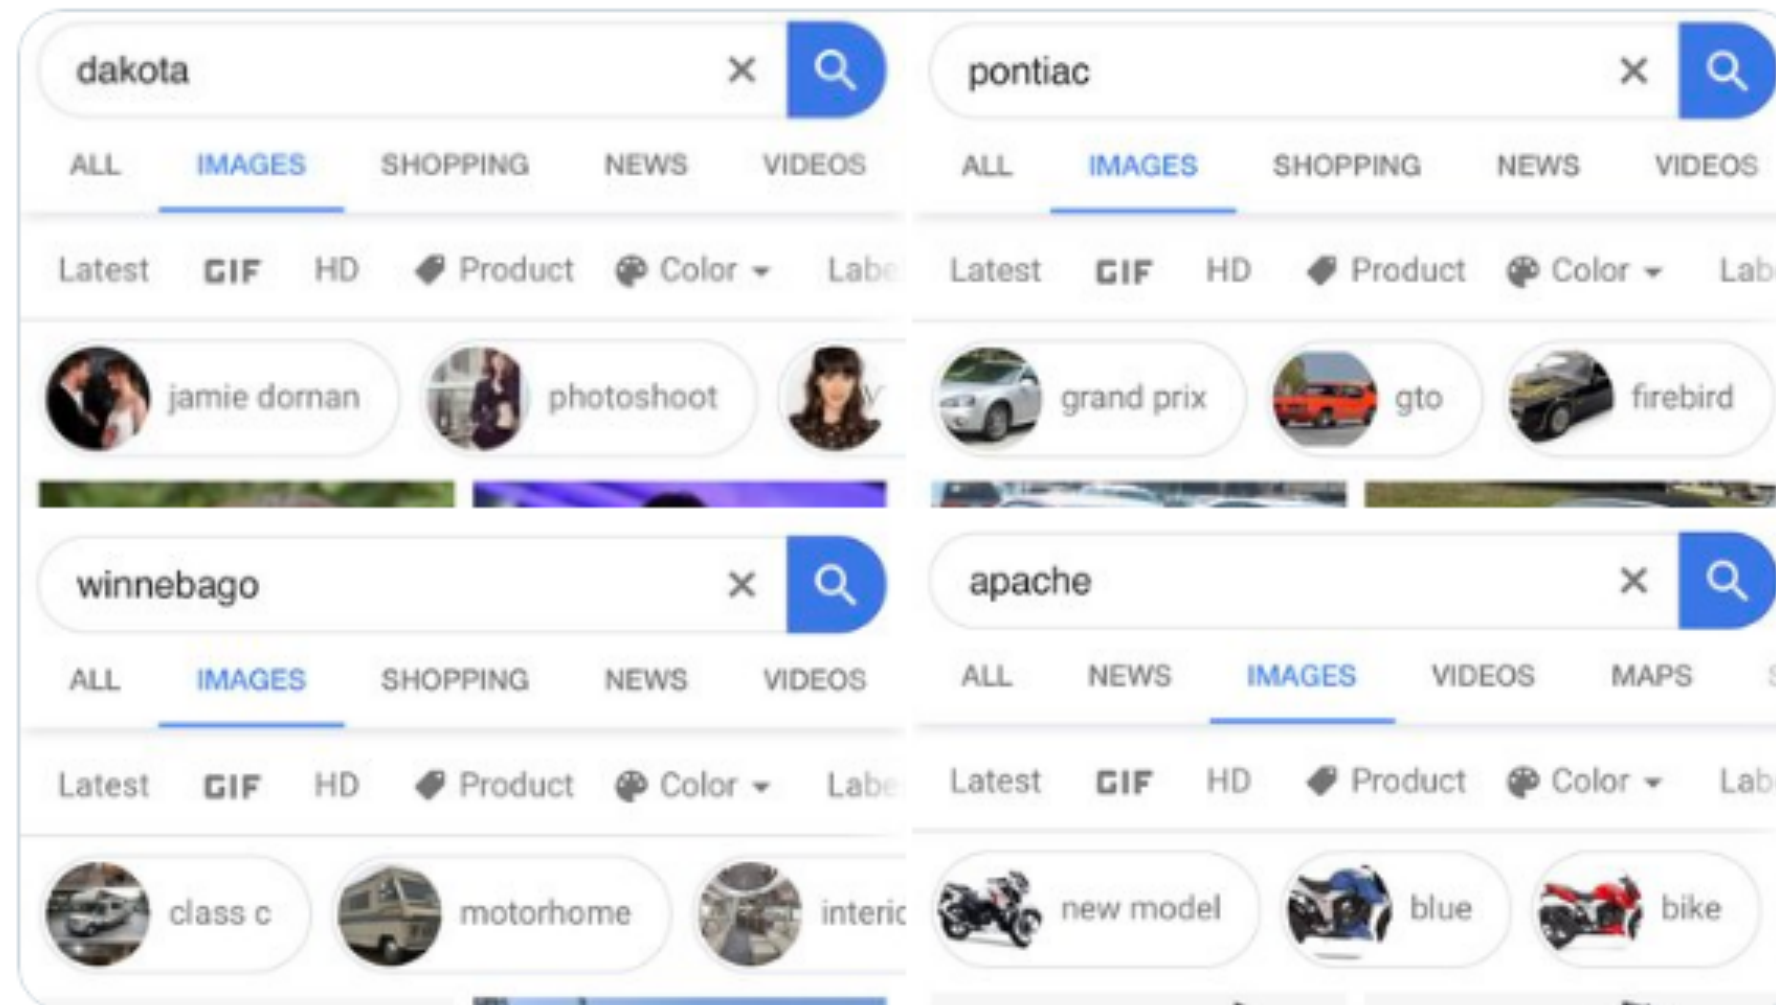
dakota

ALL IMAGES SHOPPING NEWS VIDEOS

Latest GIF HD Product Color Labe

jamie dornan photoshoot

pontiac

ALL IMAGES SHOPPING NEWS VIDEOS

Latest GIF HD Product Color Lab

grand prix gto firebird

winnebago

ALL IMAGES SHOPPING NEWS VIDEOS

Latest GIF HD Product Color Labe

class c motorhome interic

apache

ALL NEWS IMAGES VIDEOS MAPS

Latest GIF HD Product Color Lab

new model blue bike